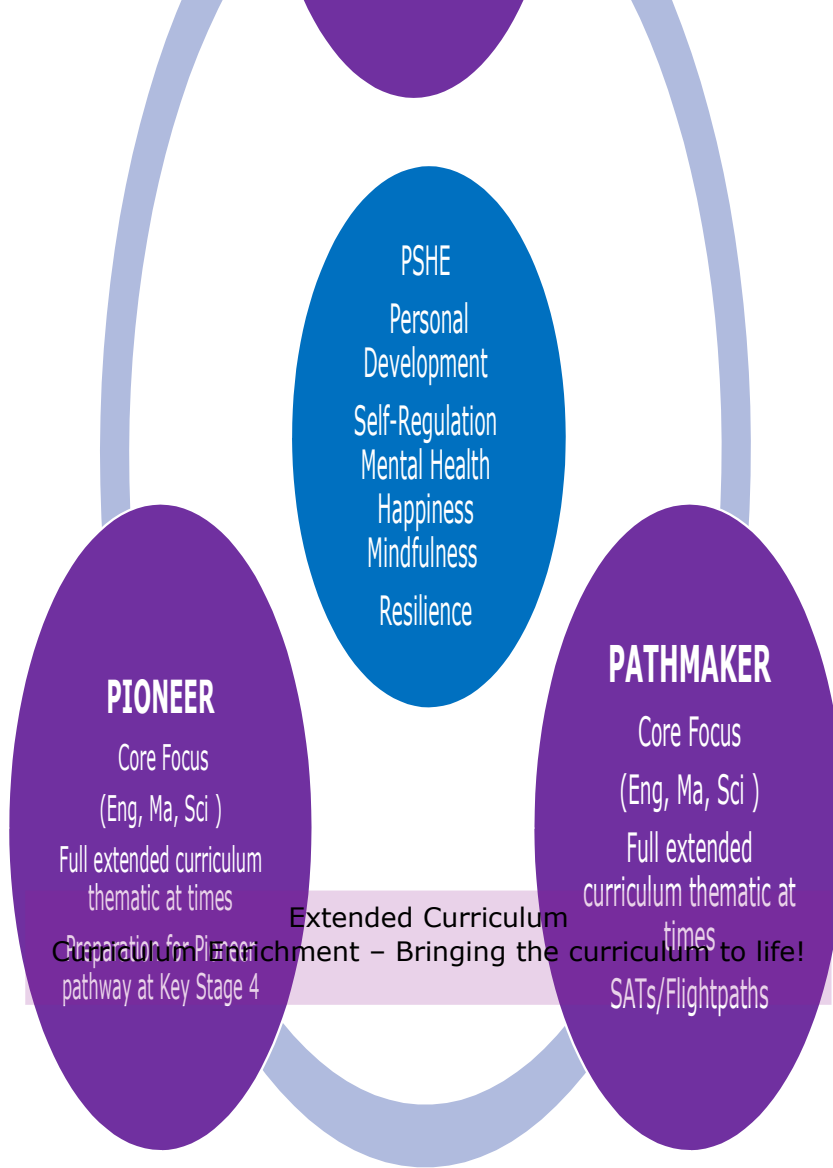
PSHE

Personal Development

Self-Regulation
Mental Health
Happiness
Mindfulness

Resilience

PIONEER

Core Focus

(Eng, Ma, Sci )

Full extended curriculum thematic at times

Preparation for Pioneer pathway at Key Stage 4

PATHMAKER

Core Focus

(Eng, Ma, Sci )

Full extended curriculum thematic at times

SATs/Flightpaths

Extended Curriculum
Curriculum Enrichment – Bringing the curriculum to life!